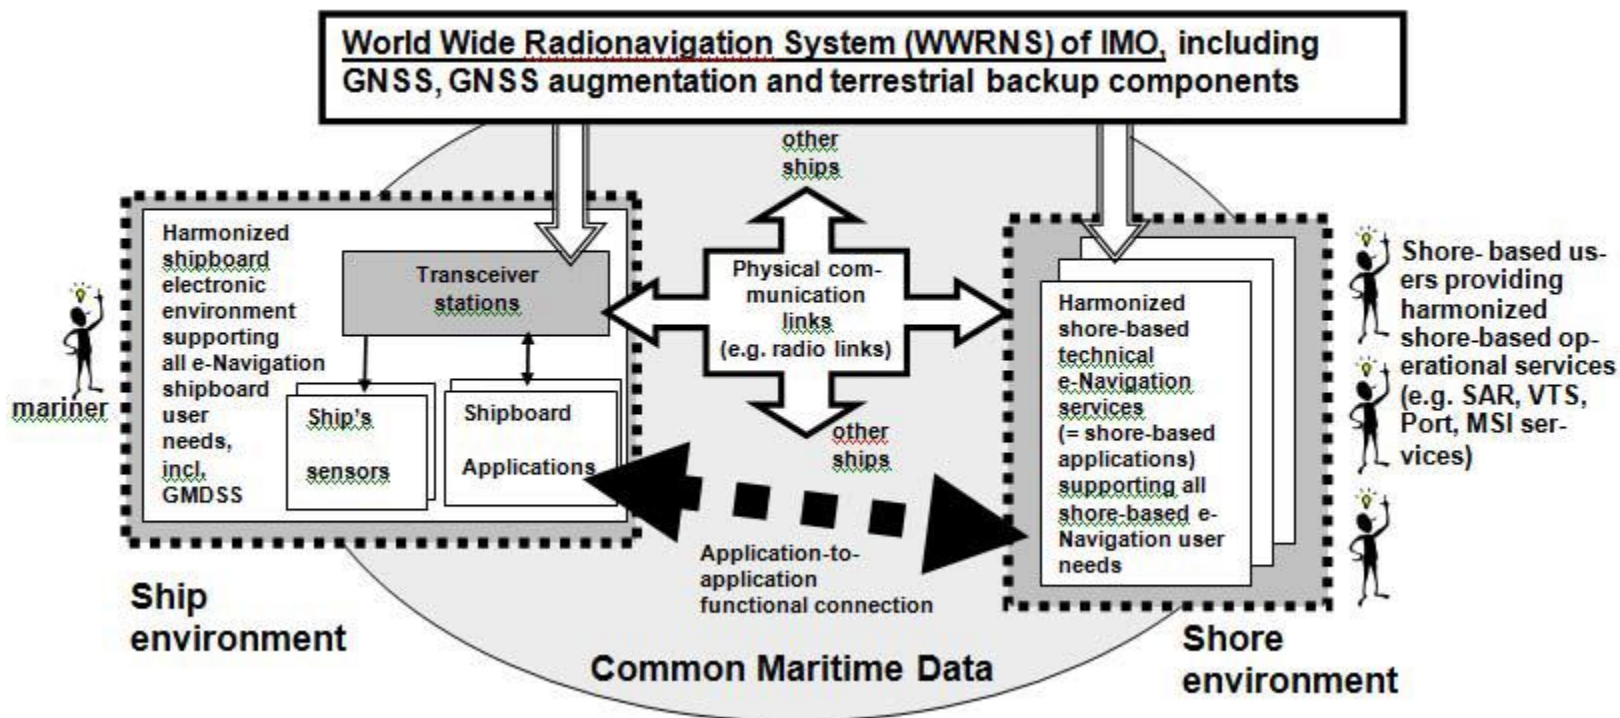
World Wide Radionavigation System (WWRNS) of IMO, including GNSS, GNSS augmentation and terrestrial backup components

other ships

Harmonized shipboard electronic environment supporting all e-Navigation shipboard user needs, incl, GMDSS

Transceiver stations

Ship's sensors

Shipboard Applications

mariner

Physical communication links (e.g. radio links)

other ships

Harmonized shore-based technical e-Navigation services (= shore-based applications) supporting all shore-based e-Navigation user needs

Shore- based users providing harmonized shore-based operational services (e.g. SAR, VTS, Port, MSI services)

Application-to-application functional connection

Ship environment

Common Maritime Data

Shore environment